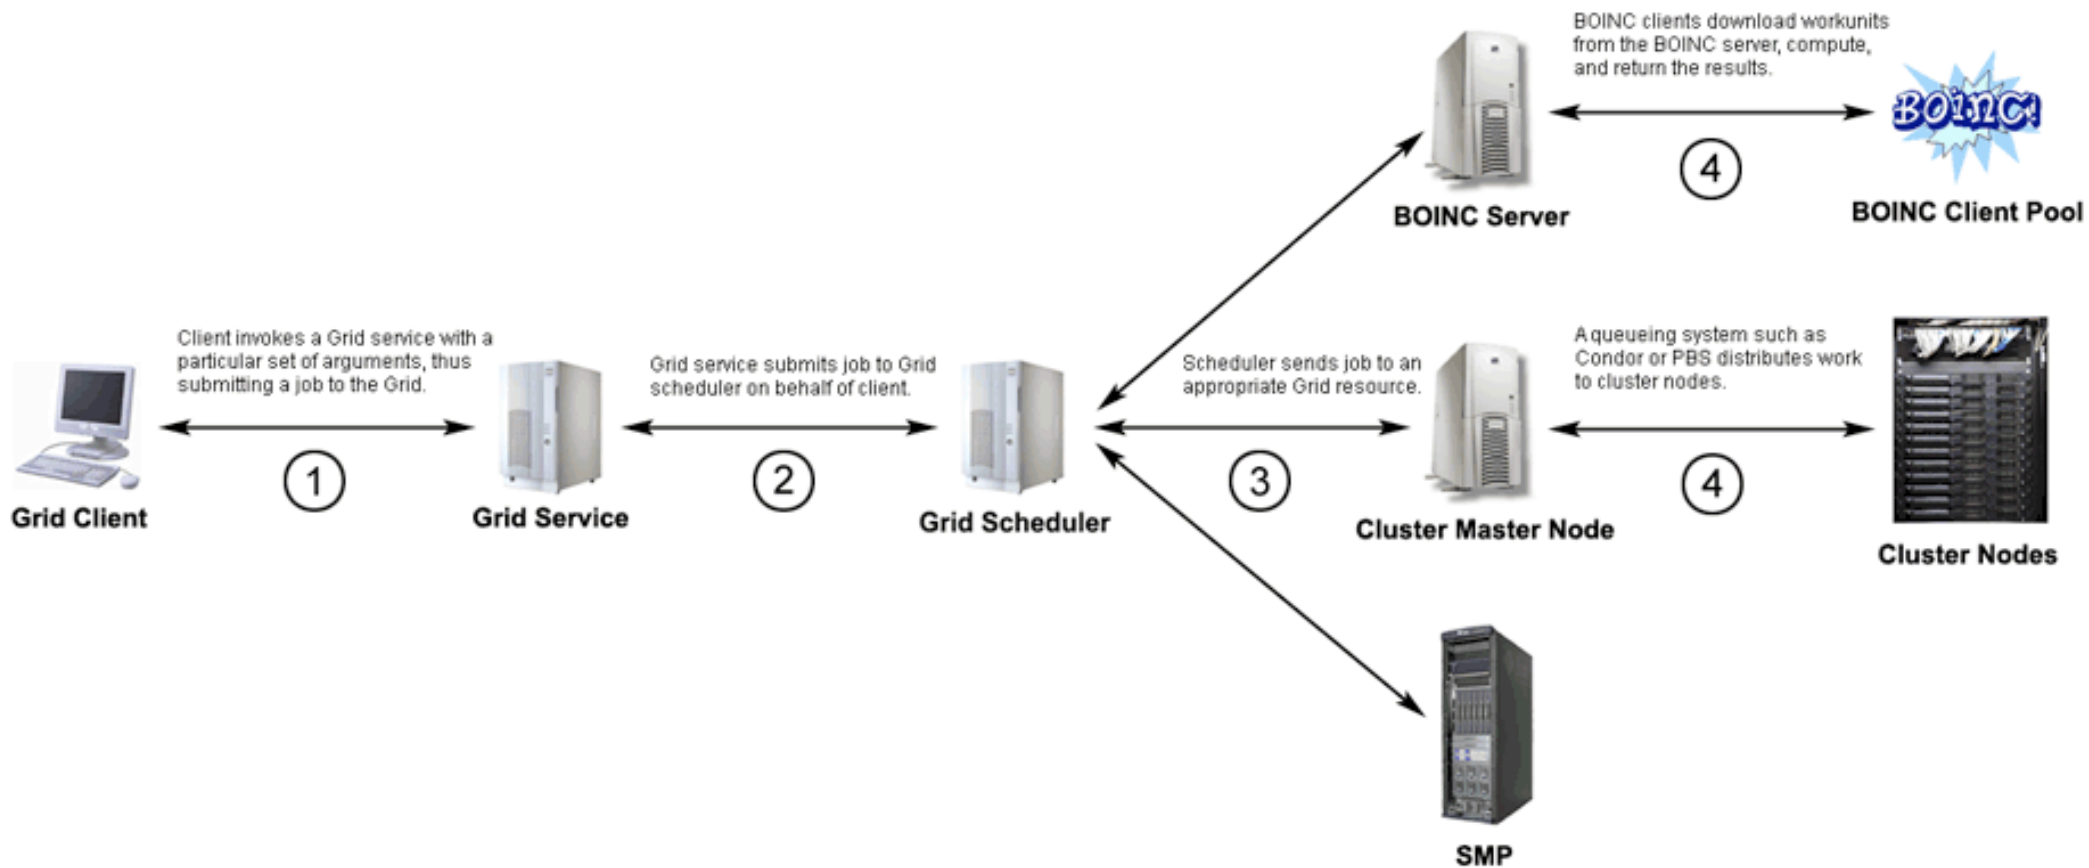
BOINC clients download workunits from the BOINC server, compute, and return the results.

BOINC

BOINC Server

4

BOINC Client Pool

Client invokes a Grid service with a particular set of arguments, thus submitting a job to the Grid.

Grid service submits job to Grid scheduler on behalf of client.

Scheduler sends job to an appropriate Grid resource.

A queueing system such as Condor or PBS distributes work to cluster nodes.

1

2

3

4

Grid Client

Grid Service

Grid Scheduler

Cluster Master Node

Cluster Nodes

SMP